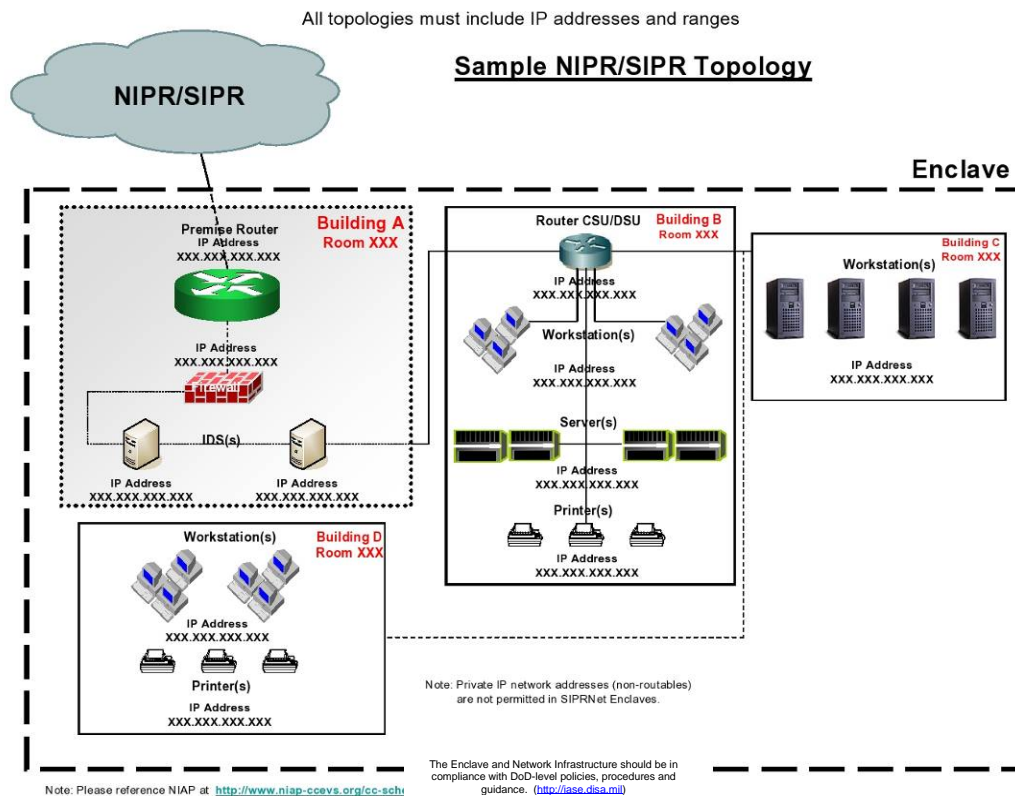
All topologies must include IP addresses and ranges

Sample NIPR/SIPR Topology

NIPR/SIPR

Enclave

Premise Router
IP Address
XXX.XXX.XXX.XXX

Building A
Room XXX

IP Address
XXX.XXX.XXX.XXX

Firewall

IDS(s)

IP Address
XXX.XXX.XXX.XXX

IP Address
XXX.XXX.XXX.XXX

Router CSU/DSU

Building B
Room XXX

IP Address
XXX.XXX.XXX.XXX

Workstation(s)

IP Address
XXX.XXX.XXX.XXX

Server(s)

IP Address
XXX.XXX.XXX.XXX

Printer(s)

IP Address
XXX.XXX.XXX.XXX

Building C
Room XXX

Workstation(s)

IP Address
XXX.XXX.XXX.XXX

Workstation(s)

Building D
Room XXX

IP Address
XXX.XXX.XXX.XXX

Printer(s)

IP Address
XXX.XXX.XXX.XXX

Note: Private IP network addresses (non-routables) are not permitted in SIPRNet Enclaves.

The Enclave and Network Infrastructure should be in compliance with DoD-level policies, procedures and guidance. (http://iase.disa.mil)

Note: Please reference NIAP at http://www.niap-ccevs.org/cc-sch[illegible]